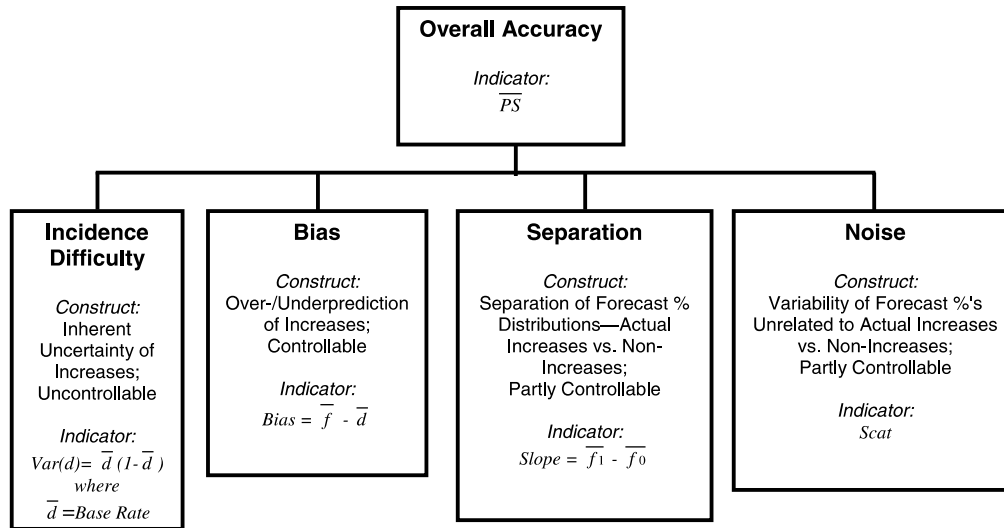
Overall Accuracy

Indicator:
$\overline{PS}$

Incidence Difficulty

Construct:
Inherent Uncertainty of Increases; Uncontrollable

Indicator:
$Var(d)= \overline{d}\,(1-\overline{d}\,)$
where
$\overline{d}$ =Base Rate

Bias

Construct:
Over-/Underprediction of Increases; Controllable

Indicator:
$Bias = \overline{f} - \overline{d}$

Separation

Construct:
Separation of Forecast % Distributions—Actual Increases vs. Non-Increases; Partly Controllable

Indicator:
$Slope = \overline{f_1} - \overline{f_0}$

Noise

Construct:
Variability of Forecast %'s Unrelated to Actual Increases vs. Non-Increases; Partly Controllable

Indicator:
Scat